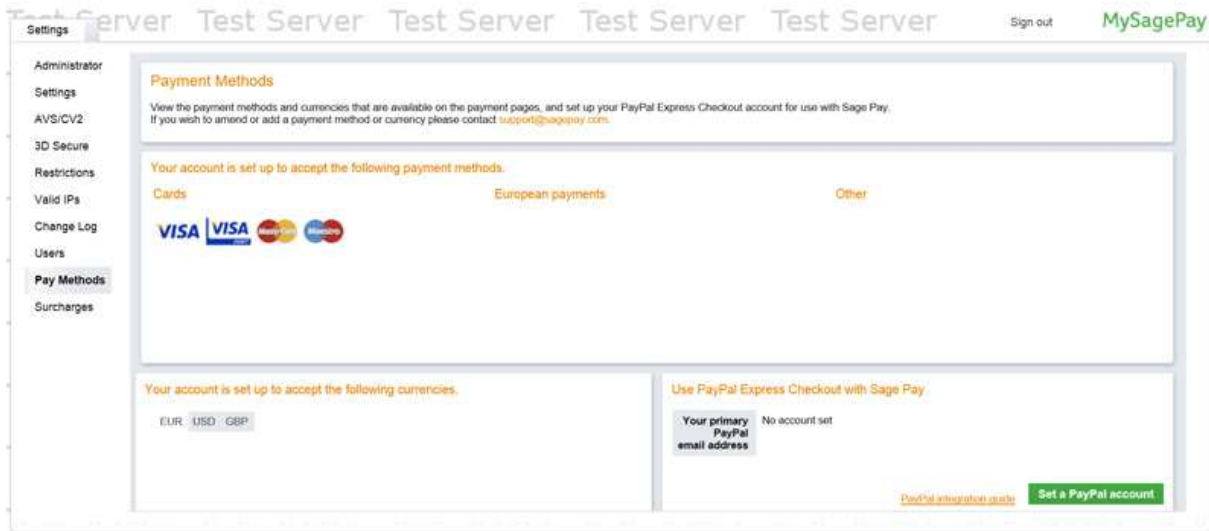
Test Server Test Server Test Server Test Server Test Server

Settings

Sign out

MySagePay

Administrator
Settings
AVS/CV2
3D Secure
Restrictions
Valid IPs
Change Log
Users
Pay Methods
Surcharges

Payment Methods

View the payment methods and currencies that are available on the payment pages, and set up your PayPal Express Checkout account for use with Sage Pay.
If you wish to amend or add a payment method or currency please contact support@sagepay.com.

Your account is set up to accept the following payment methods.

Cards

European payments

Other

VISA VISA MasterCard Maestro

Your account is set up to accept the following currencies.

EUR USD GBP

Use PayPal Express Checkout with Sage Pay

Your primary PayPal email address

No account set

PayPal integration guide

Set a PayPal account